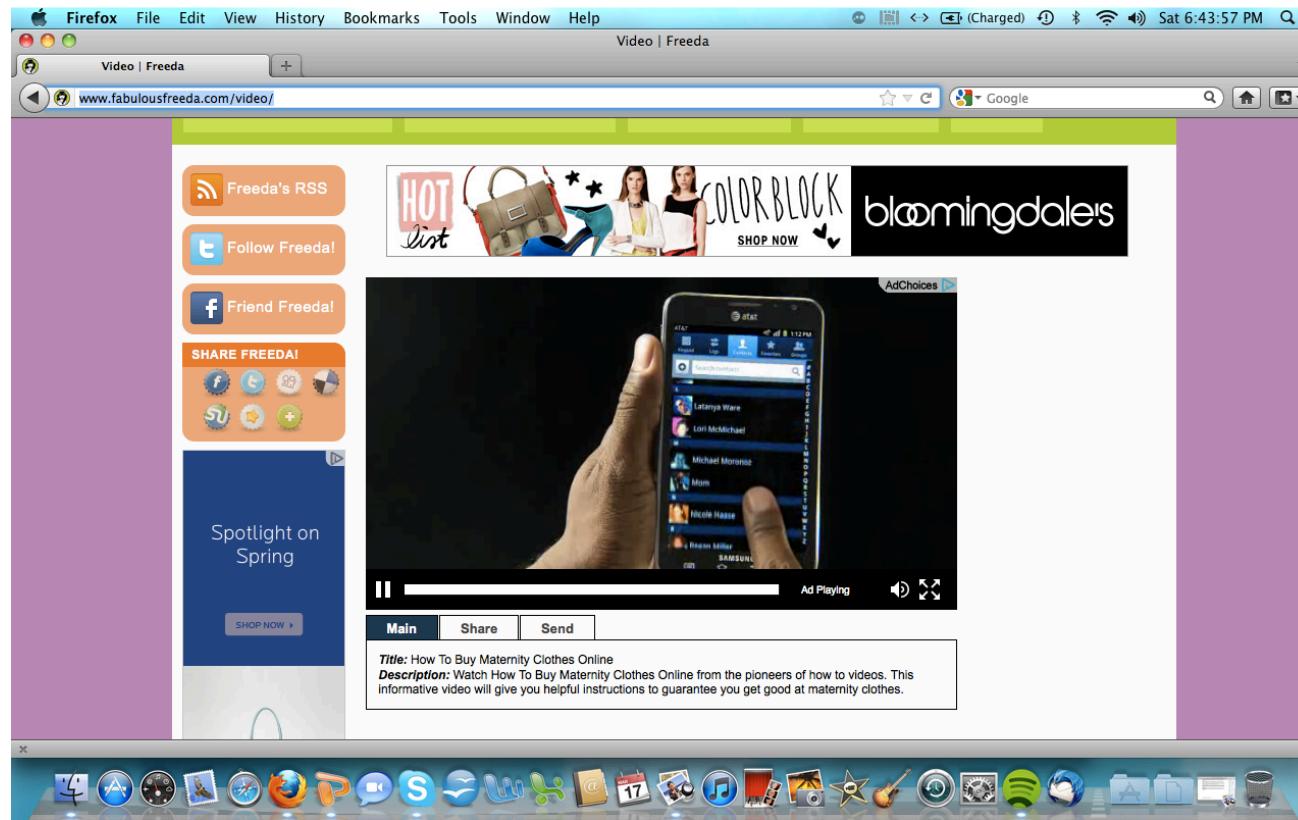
Firefox File Edit View History Bookmarks Tools Window Help (Charged) Sat 6:43:57 PM

Video | Freeda

Video | Freeda

www.fabulousfreeda.com/video/

Google

Freeda's RSS

Follow Freeda!

Friend Freeda!

SHARE FREEDA!

HOT list COLORBLOCK SHOP NOW bloomingdale's

AdChoices

AT&T

Latanya Ware

Lori McMichael

Michael Moreno

Mom

Nicole Haase

Ad Playing

Spotlight on Spring

SHOP NOW

Main Share Send

Title: How To Buy Maternity Clothes Online
Description: Watch How To Buy Maternity Clothes Online from the pioneers of how to videos. This informative video will give you helpful instructions to guarantee you get good at maternity clothes.

17